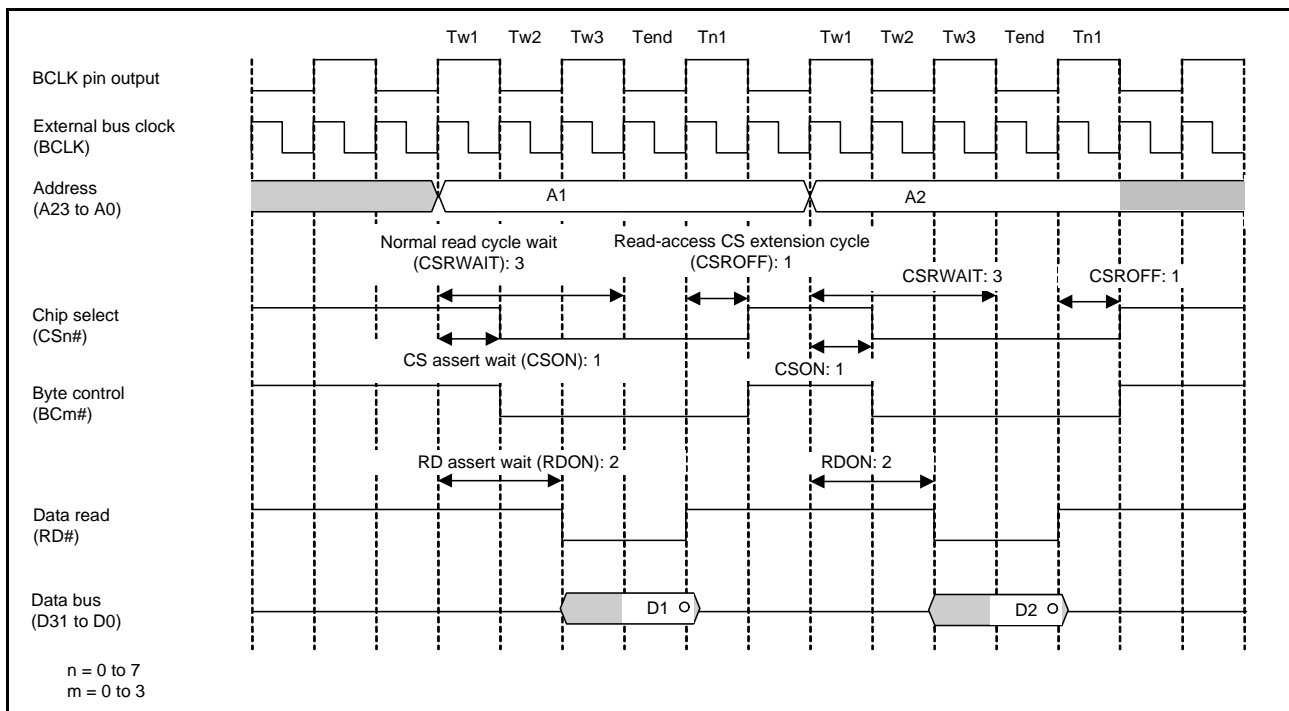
Tw1 Tw2 Tw3 Tend Tn1 Tw1 Tw2 Tw3 Tend Tn1

BCLK pin output

External bus clock (BCLK)

Address (A23 to A0)

A1

A2

Normal read cycle wait (CSRWAIT): 3

Read-access CS extension cycle (CSROFF): 1

CSRWAIT: 3

CSROFF: 1

Chip select (CSn#)

CS assert wait (CSON): 1

CSON: 1

Byte control (BCm#)

RD assert wait (RDON): 2

RDON: 2

Data read (RD#)

Data bus (D31 to D0)

D1

D2

n = 0 to 7
m = 0 to 3